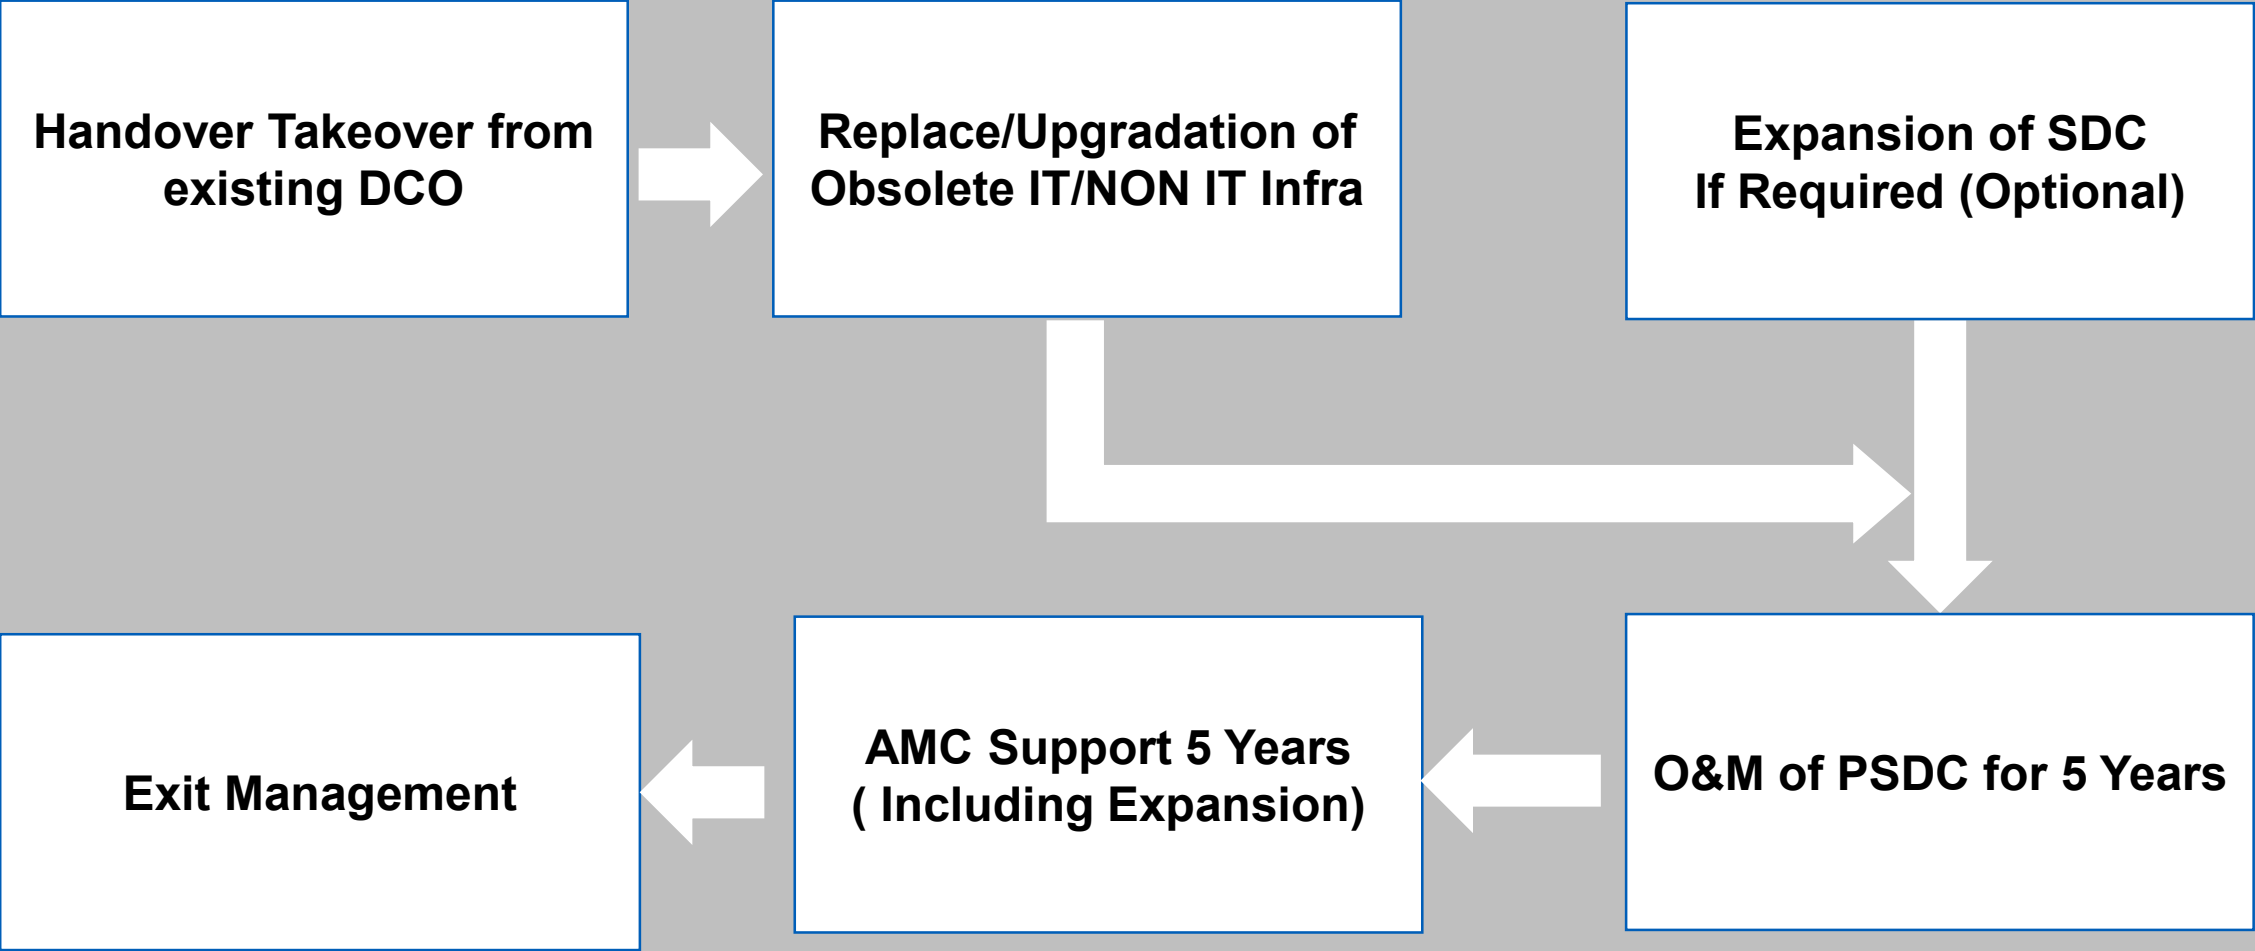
Handover Takeover from existing DCO

Replace/Upgradation of Obsolete IT/NON IT Infra

Expansion of SDC If Required (Optional)

O&M of PSDC for 5 Years

AMC Support 5 Years ( Including Expansion)

Exit Management